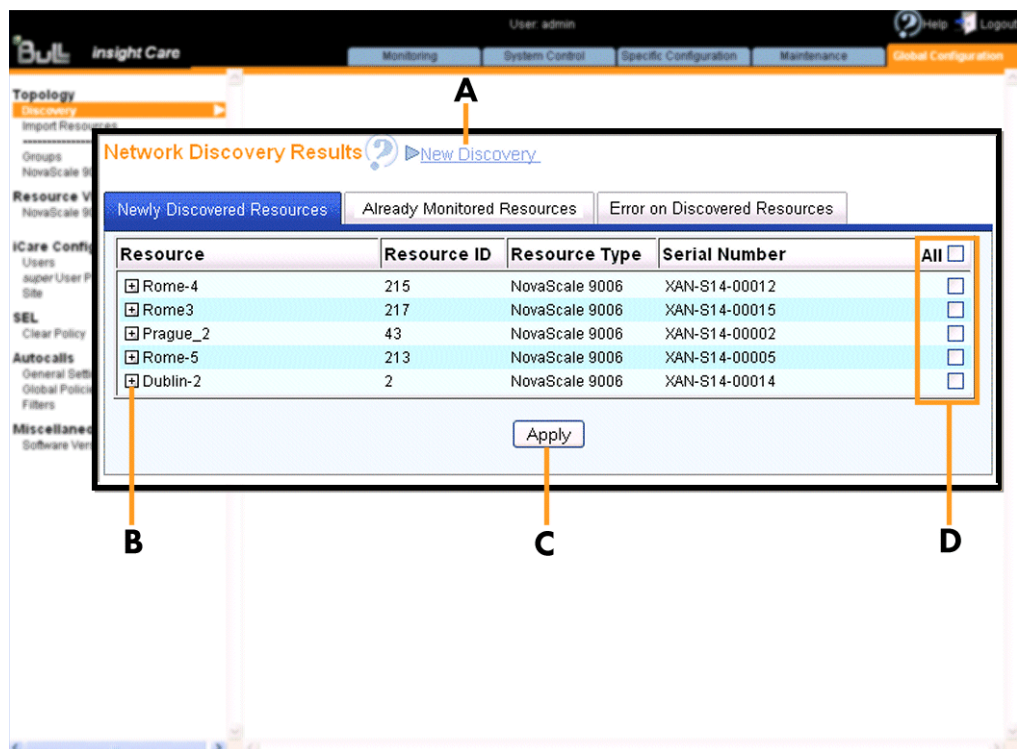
User: admin

Help Logout

Bull insight Care

Monitoring System Control Specific Configuration Maintenance Global Configuration

Topology
Discovery
Import Resources

Groups
NovaScale 9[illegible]

Resource V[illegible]
NovaScale 9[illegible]

iCare Config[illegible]
Users
super User P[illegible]
Site

SEL
Clear Policy

Autocalls
General Setti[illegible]
Global Polici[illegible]
Filters

Miscellane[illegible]
Software Vers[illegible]

A

Network Discovery Results New Discovery

Newly Discovered Resources | Already Monitored Resources | Error on Discovered Resources

| Resource | Resource ID | Resource Type | Serial Number | All |
|---|---|---|---|---|
| Rome-4 | 215 | NovaScale 9006 | XAN-S14-00012 | |
| Rome3 | 217 | NovaScale 9006 | XAN-S14-00015 | |
| Prague_2 | 43 | NovaScale 9006 | XAN-S14-00002 | |
| Rome-5 | 213 | NovaScale 9006 | XAN-S14-00005 | |
| Dublin-2 | 2 | NovaScale 9006 | XAN-S14-00014 | |

Apply

B C D